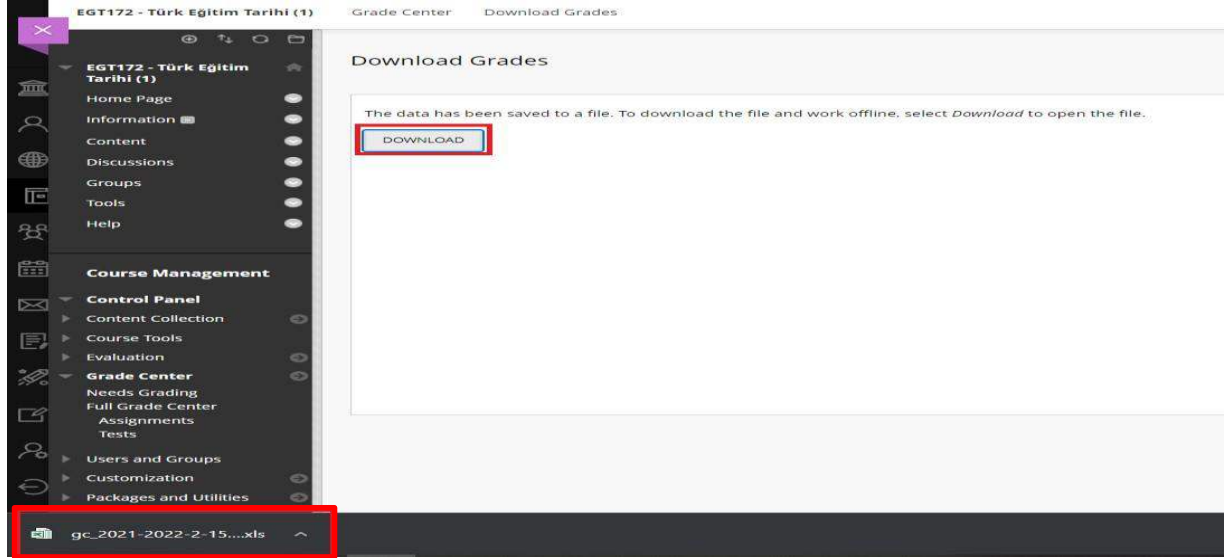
EGT172 - Türk Eğitim Tarihi (1)   Grade Center   Download Grades

EGT172 - Türk Eğitim Tarihi (1)
Home Page
Information
Content
Discussions
Groups
Tools
Help

Course Management
Control Panel
Content Collection
Course Tools
Evaluation
Grade Center
Needs Grading
Full Grade Center
Assignments
Tests
Users and Groups
Customization
Packages and Utilities

Download Grades

The data has been saved to a file. To download the file and work offline, select *Download* to open the file.

DOWNLOAD

gc_2021-2022-2-15....xls